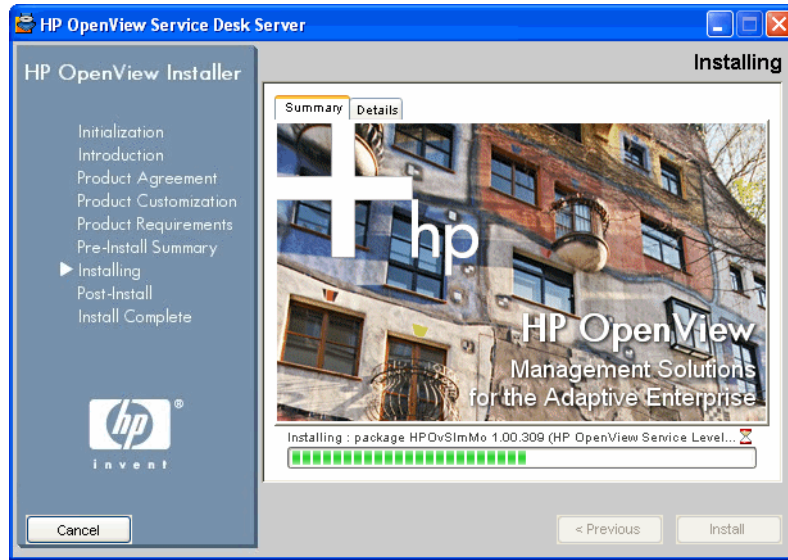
HP OpenView Service Desk Server

HP OpenView Installer

Installing

Summary
Details

Initialization
Introduction
Product Agreement
Product Customization
Product Requirements
Pre-Install Summary
Installing
Post-Install
Install Complete

hp

HP OpenView
Management Solutions
for the Adaptive Enterprise

hp
®
invent

Installing : package HPOvSlmMo 1.00.309 (HP OpenView Service Level...

Cancel

< Previous

Install